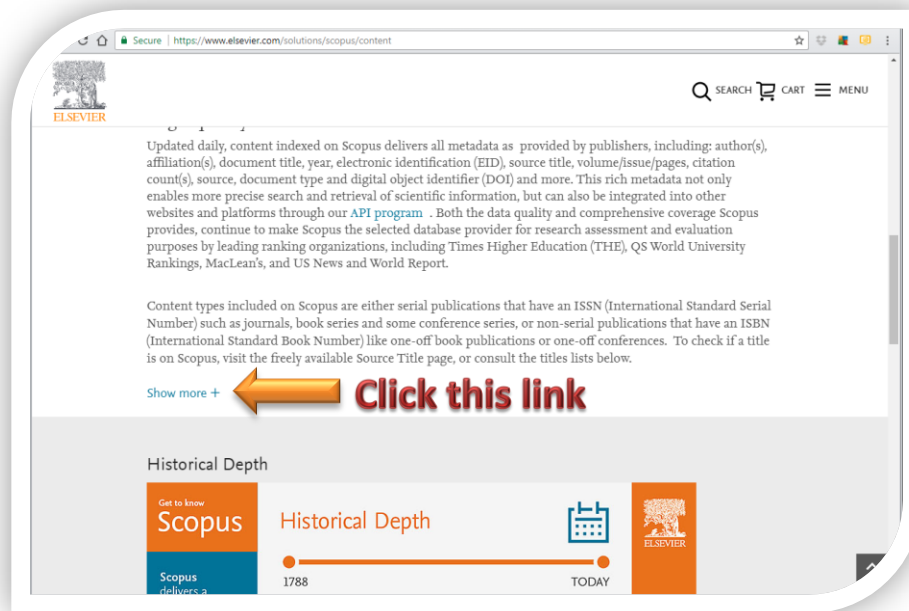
Secure | https://www.elsevier.com/solutions/scopus/content

ELSEVIER

SEARCH CART MENU

Updated daily, content indexed on Scopus delivers all metadata as provided by publishers, including: author(s), affiliation(s), document title, year, electronic identification (EID), source title, volume/issue/pages, citation count(s), source, document type and digital object identifier (DOI) and more. This rich metadata not only enables more precise search and retrieval of scientific information, but can also be integrated into other websites and platforms through our API program . Both the data quality and comprehensive coverage Scopus provides, continue to make Scopus the selected database provider for research assessment and evaluation purposes by leading ranking organizations, including Times Higher Education (THE), QS World University Rankings, MacLean's, and US News and World Report.

Content types included on Scopus are either serial publications that have an ISSN (International Standard Serial Number) such as journals, book series and some conference series, or non-serial publications that have an ISBN (International Standard Book Number) like one-off book publications or one-off conferences. To check if a title is on Scopus, visit the freely available Source Title page, or consult the titles lists below.

Show more +

Click this link

Historical Depth

Get to know
Scopus

Historical Depth

1788

TODAY

ELSEVIER

Scopus
delivers a